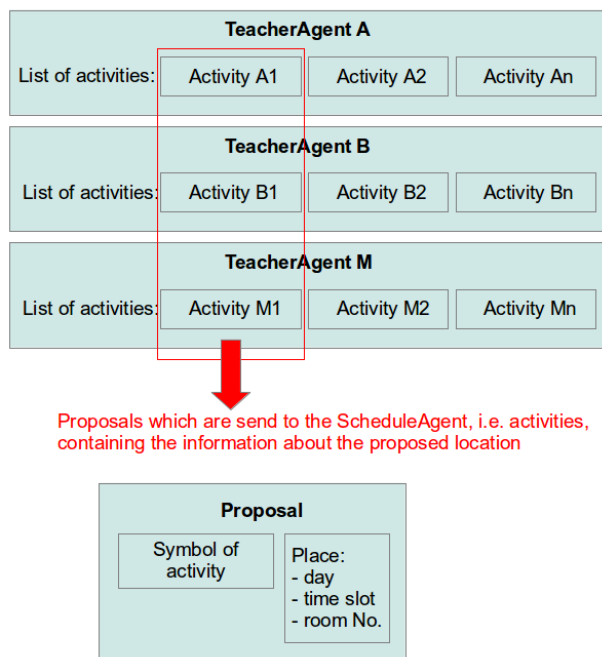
TeacherAgent A

List of activities: Activity A1 Activity A2 Activity An

TeacherAgent B

List of activities: Activity B1 Activity B2 Activity Bn

TeacherAgent M

List of activities: Activity M1 Activity M2 Activity Mn

Proposals which are send to the ScheduleAgent, i.e. activities, containing the information about the proposed location

Proposal

Symbol of activity

Place:
- day
- time slot
- room No.